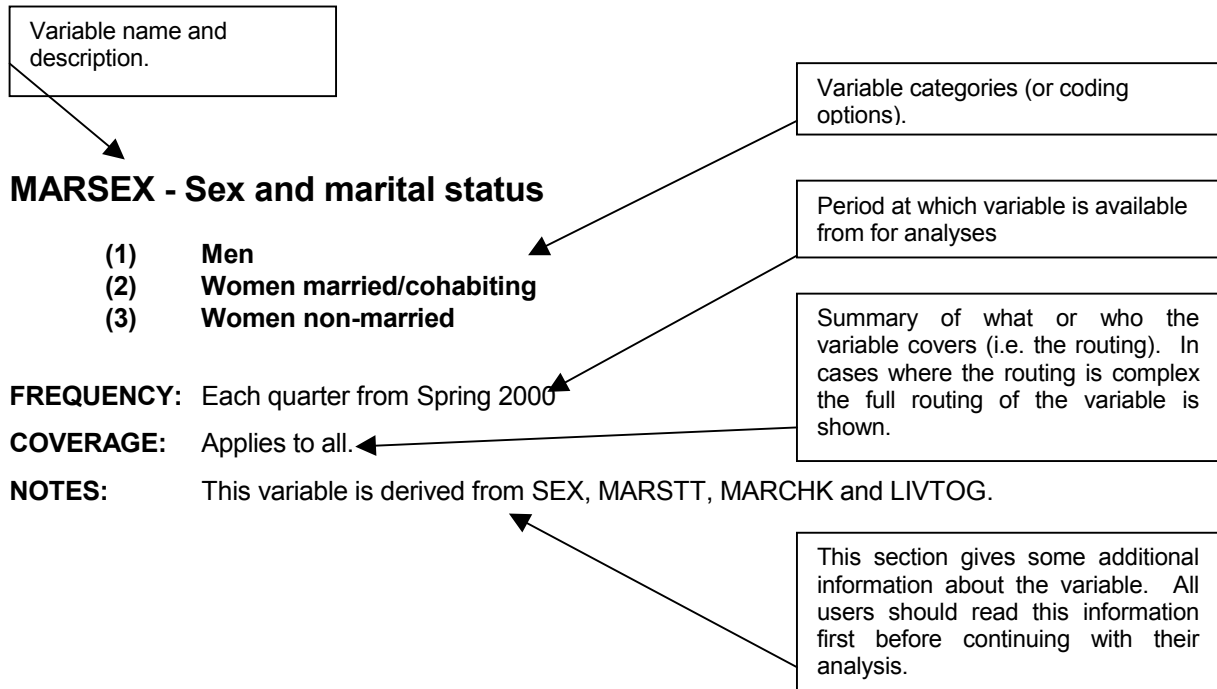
Variable name and description.

Variable categories (or coding options).

MARSEX - Sex and marital status

(1) Men
(2) Women married/cohabiting
(3) Women non-married

Period at which variable is available from for analyses

Summary of what or who the variable covers (i.e. the routing). In cases where the routing is complex the full routing of the variable is shown.

FREQUENCY: Each quarter from Spring 2000

COVERAGE: Applies to all.

NOTES: This variable is derived from SEX, MARSTT, MARCHK and LIVTOG.

This section gives some additional information about the variable. All users should read this information first before continuing with their analysis.